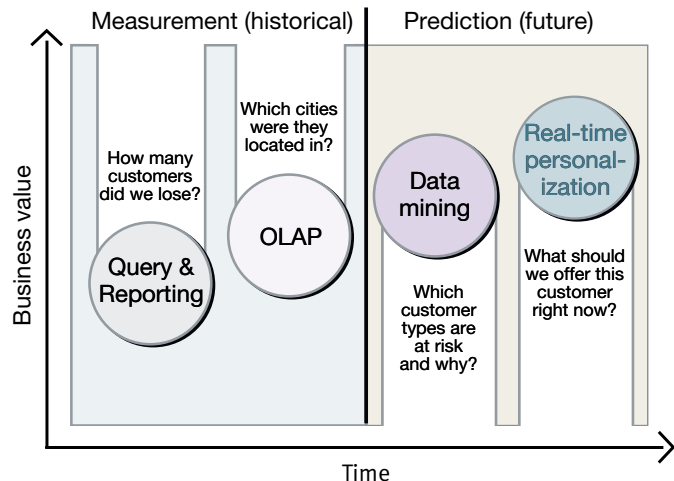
Measurement (historical)

Prediction (future)

Business value

How many customers did we lose?

Query & Reporting

Which cities were they located in?

OLAP

Data mining

Which customer types are at risk and why?

Real-time personalization

What should we offer this customer right now?

Time